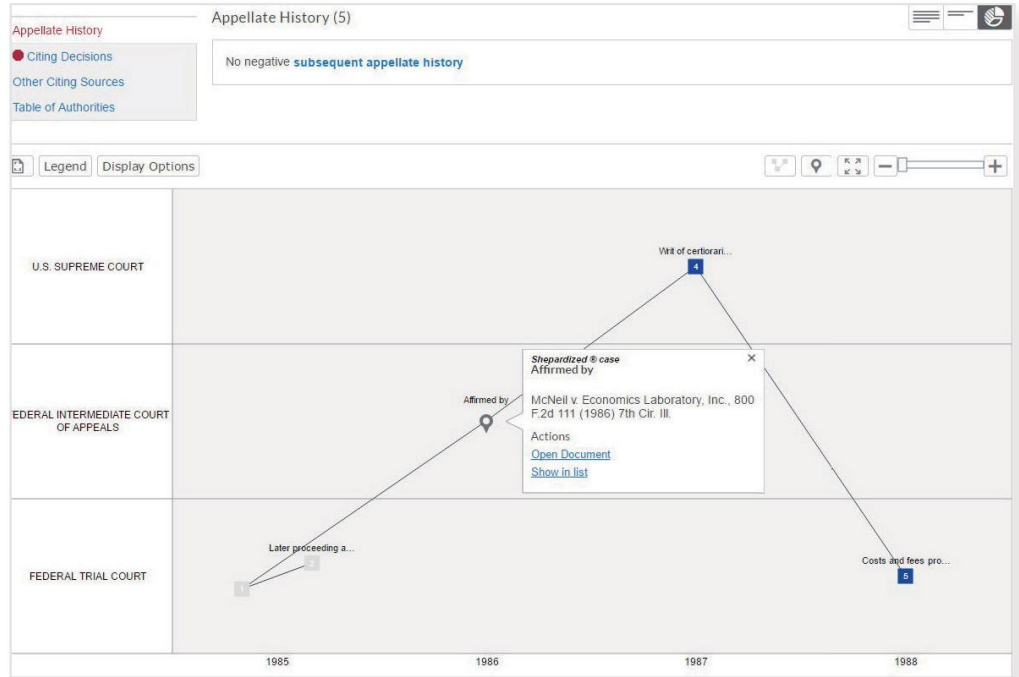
Appellate History
Citing Decisions
Other Citing Sources
Table of Authorities

Appellate History (5)

No negative subsequent appellate history

Legend Display Options

U.S. SUPREME COURT

EDERAL INTERMEDIATE COURT OF APPEALS

FEDERAL TRIAL COURT

Writ of certiorari...

4

Affirmed by

Shepardized ® case
Affirmed by

McNeil v. Economics Laboratory, Inc., 800 F.2d 111 (1986) 7th Cir. Ill.

Actions
Open Document
Show in list

Later proceeding a...

1

2

Costs and fees pro...

5

1985 1986 1987 1988